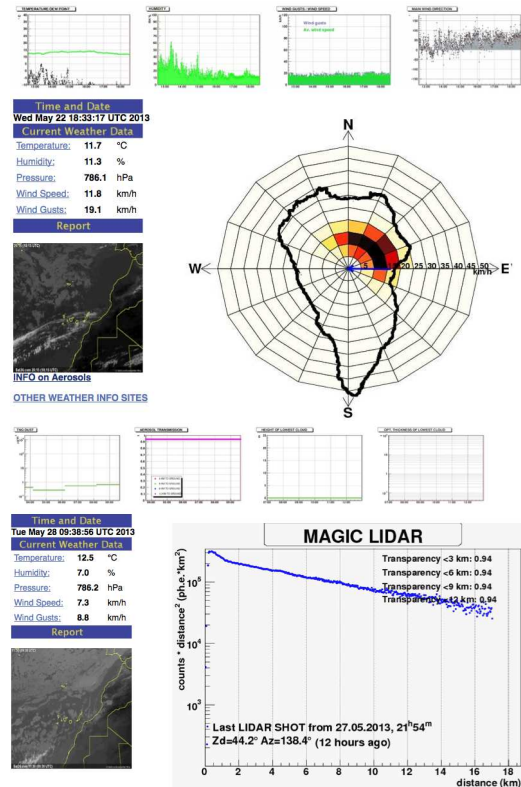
TEMPERATURE-DEW POINT

HUMIDITY

WIND GUSTS - WIND SPEED

Wind gusts

Av. wind speed

MAIN WIND DIRECTION

Time and Date

Wed May 22 18:33:17 UTC 2013

Current Weather Data

| | | |
|---|---|---|
| Temperature: | 11.7 | °C |
| Humidity: | 11.3 | % |
| Pressure: | 786.1 | hPa |
| Wind Speed: | 11.8 | km/h |
| Wind Gusts: | 19.1 | km/h |

Report

INFO on Aerosols

OTHER WEATHER INFO SITES

N

W

E

S

5 10 15 20 25 30 35 40 45 50

km/h

TNG DUST

AEROSOL TRANSMISSION

HEIGHT OF LOWEST CLOUD

OPT. THICKNESS OF LOWEST CLOUD

Time and Date

Tue May 28 09:38:56 UTC 2013

Current Weather Data

| | | |
|---|---|---|
| Temperature: | 12.5 | °C |
| Humidity: | 7.0 | % |
| Pressure: | 786.2 | hPa |
| Wind Speed: | 7.3 | km/h |
| Wind Gusts: | 8.8 | km/h |

Report

MAGIC LIDAR

Transparency <3 km: 0.94

Transparency <6 km: 0.94

Transparency <9 km: 0.94

Transparency <12 km: 0.94

counts * distance$^2$ (ph.e.*km$^2$)

$10^5$

$10^4$

$10^3$

Last LIDAR SHOT from 27.05.2013, 21$^h$54$^m$

Zd=44.2° Az=138.4° (12 hours ago)

0 2 4 6 8 10 12 14 16 18

distance (km)